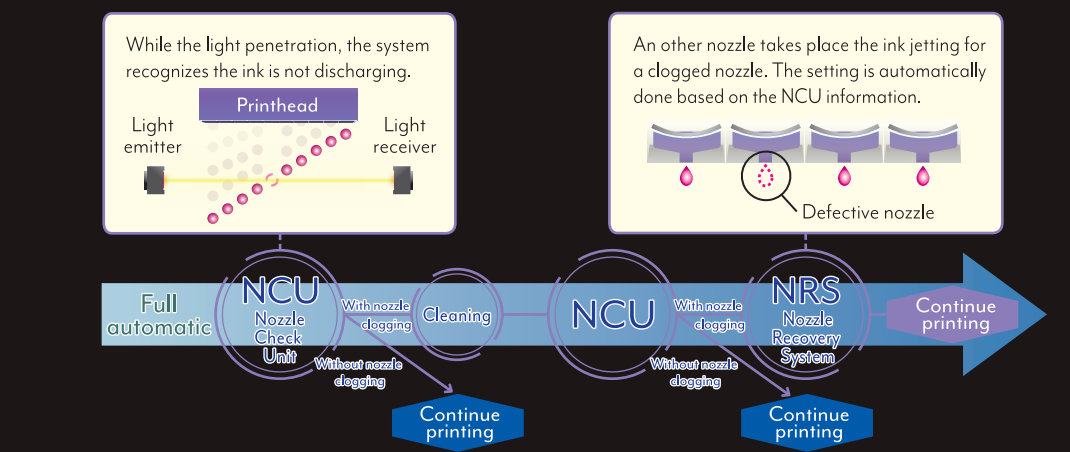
While the light penetration, the system recognizes the ink is not discharging.

Printhead

Light emitter

Light receiver

An other nozzle takes place the ink jetting for a clogged nozzle. The setting is automatically done based on the NCU information.

Defective nozzle

Full automatic

NCU
Nozzle Check Unit

With nozzle clogging

Without nozzle clogging

Continue printing

Cleaning

NCU

With nozzle clogging

Without nozzle clogging

Continue printing

NRS
Nozzle Recovery System

Continue printing